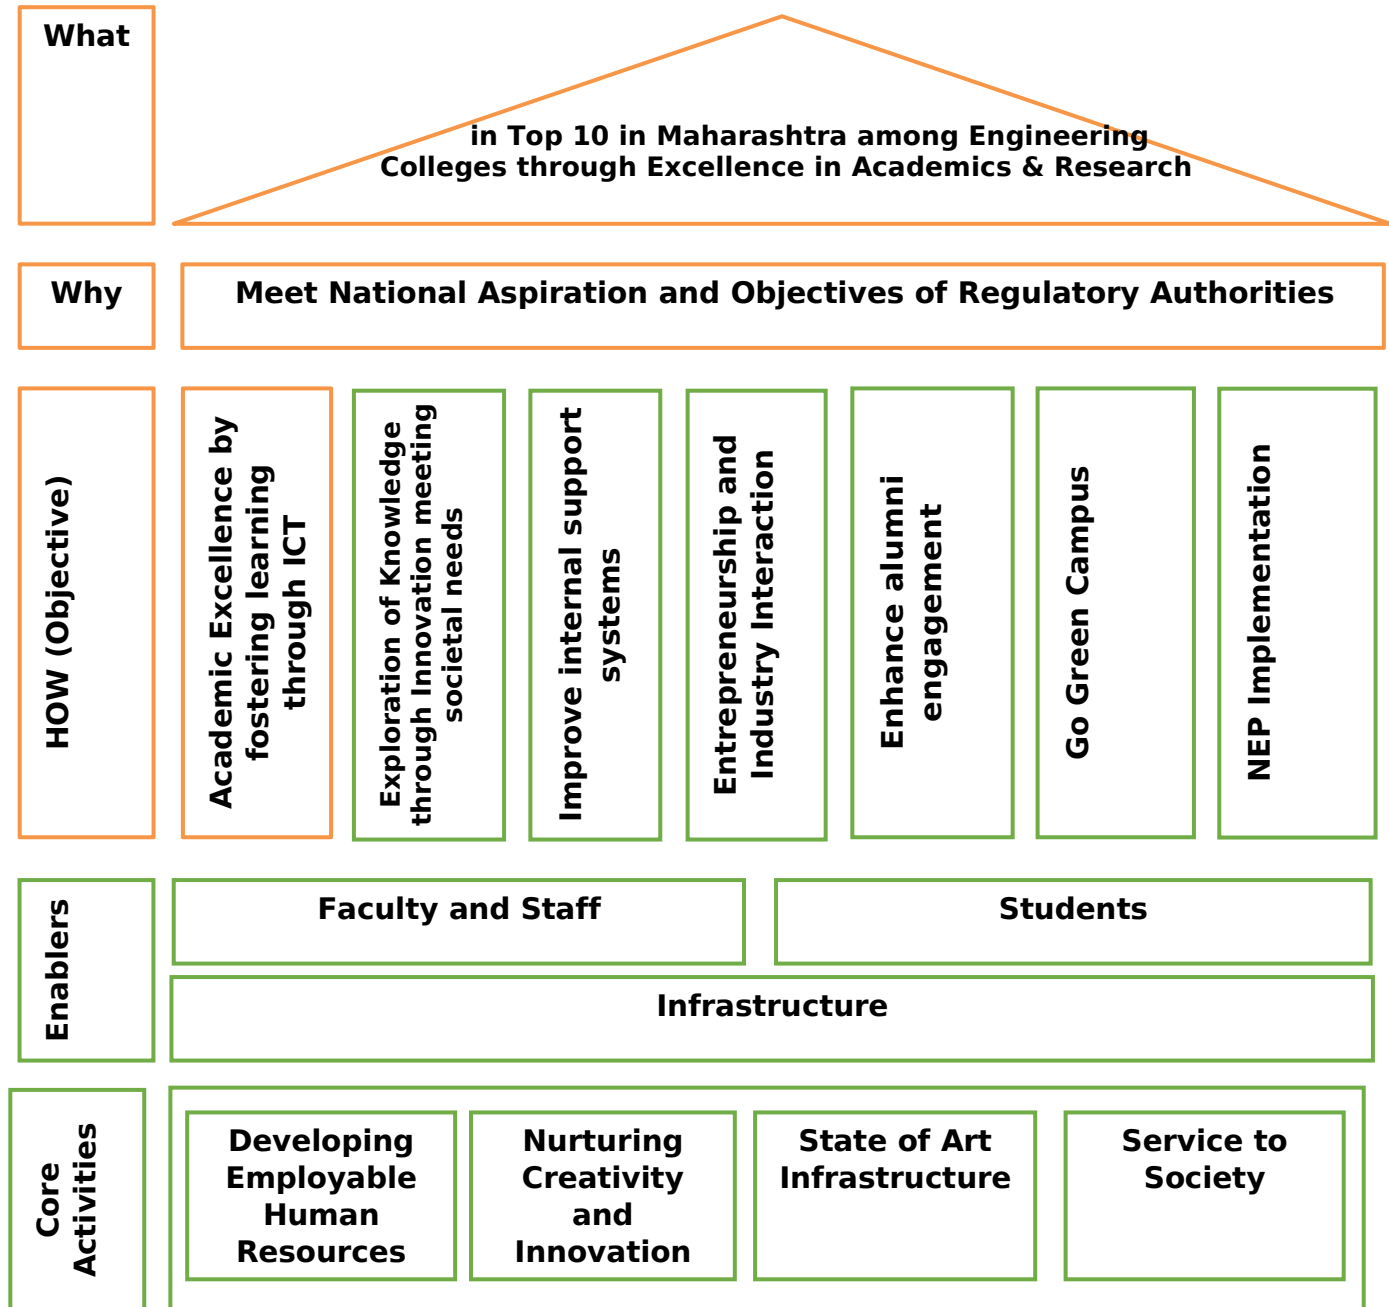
What

in Top 10 in Maharashtra among Engineering Colleges through Excellence in Academics & Research

Why

Meet National Aspiration and Objectives of Regulatory Authorities

HOW (Objective)

Academic Excellence by fostering learning through ICT

Exploration of Knowledge through Innovation meeting societal needs

Improve internal support systems

Entrepreneurship and Industry Interaction

Enhance alumni engagement

Go Green Campus

NEP Implementation

Enablers

Faculty and Staff

Students

Infrastructure

Core Activities

Developing Employable Human Resources

Nurturing Creativity and Innovation

State of Art Infrastructure

Service to Society